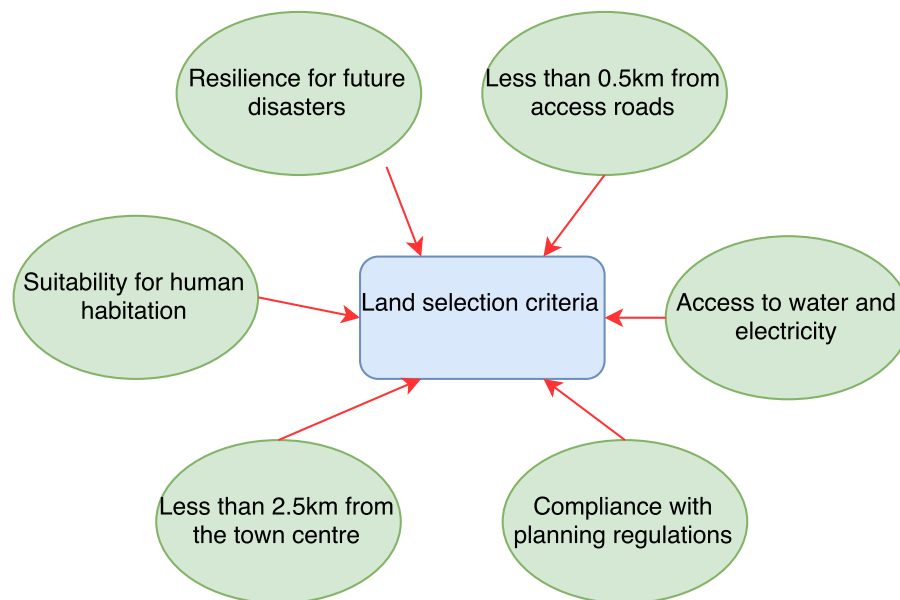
Resilience for future disasters

Less than 0.5km from access roads

Suitability for human habitation

Land selection criteria

Access to water and electricity

Less than 2.5km from the town centre

Compliance with planning regulations